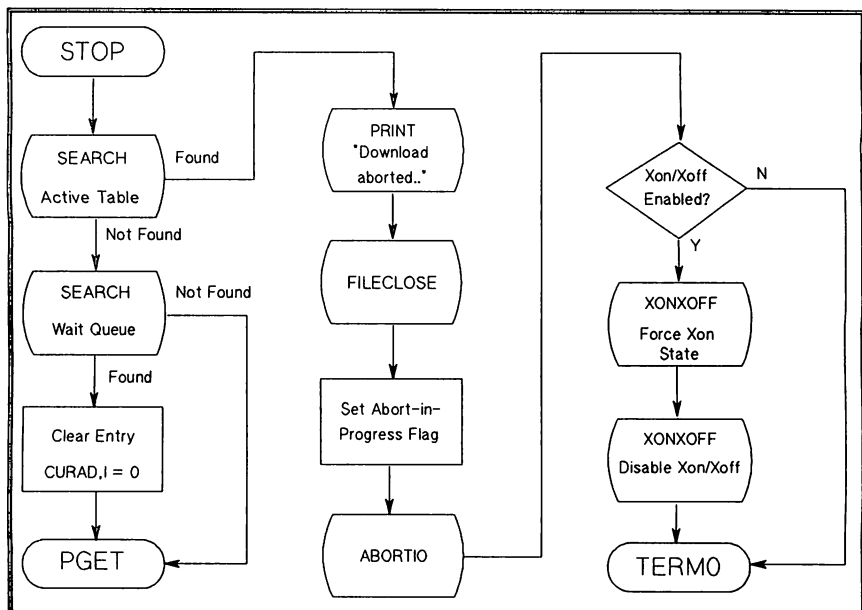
STOP

SEARCH
Active Table

Found

Not Found

SEARCH
Wait Queue

Not Found

Found

Clear Entry
CURAD,I = 0

PGET

PRINT
"Download aborted.."

FILECLOSE

Set Abort-in-Progress Flag

ABORTIO

Xon/Xoff Enabled?

N

Y

XONXOFF
Force Xon State

XONXOFF
Disable Xon/Xoff

TERMO